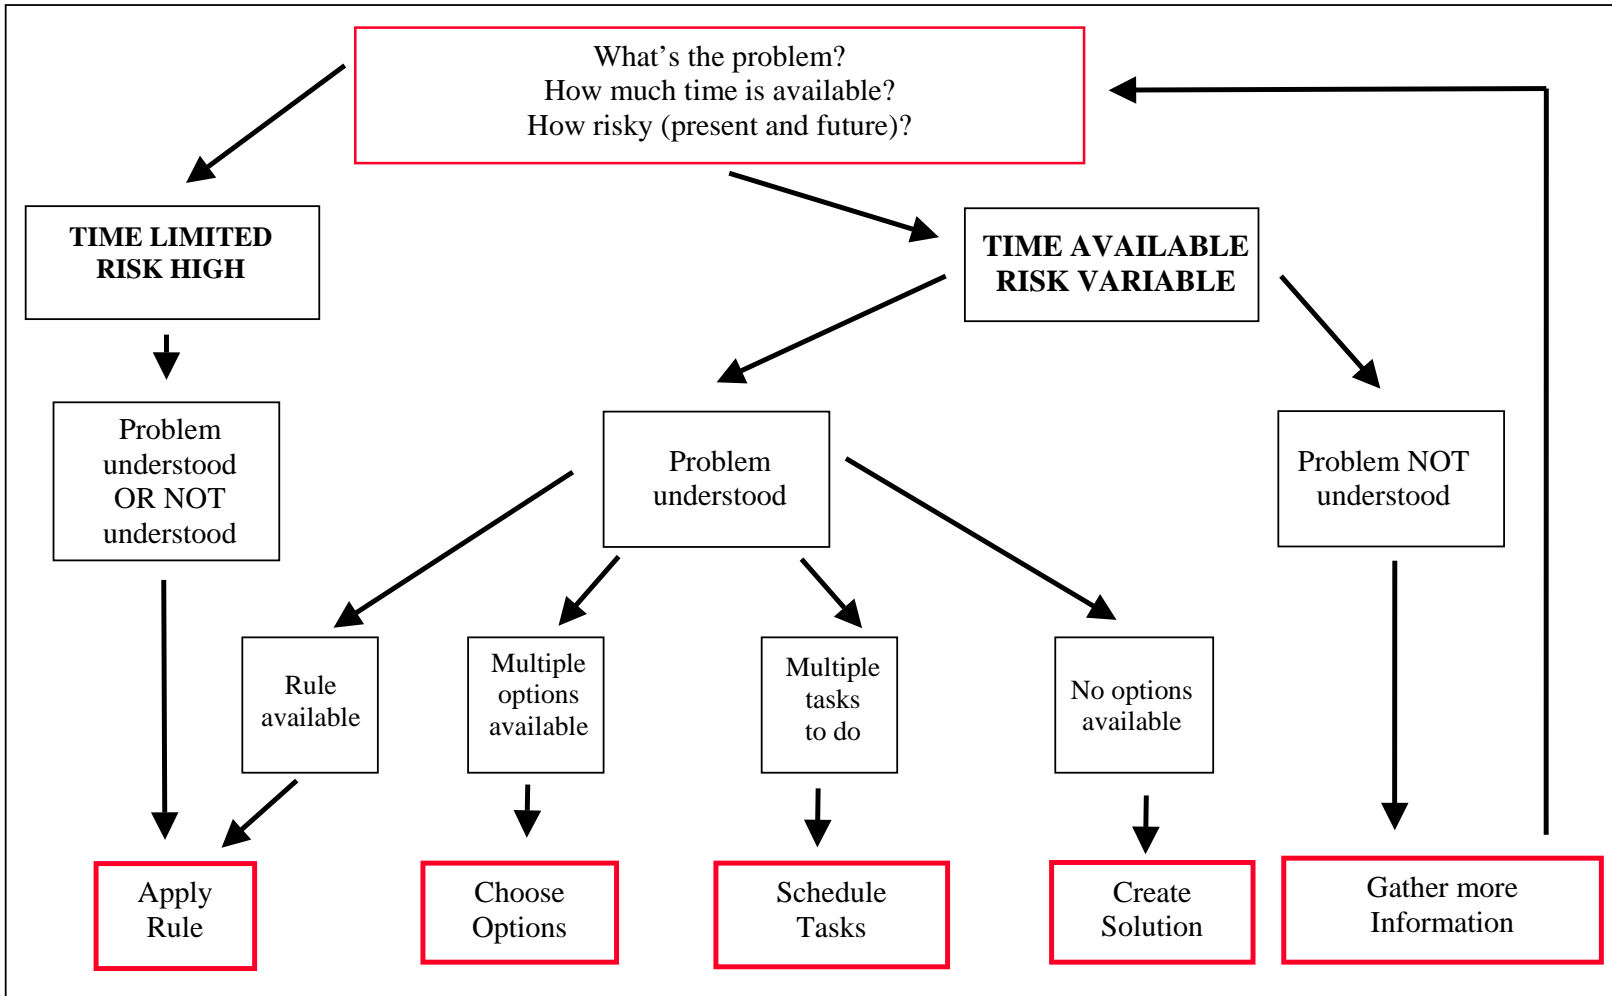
What’s the problem?
How much time is available?
How risky (present and future)?

TIME LIMITED
RISK HIGH

TIME AVAILABLE
RISK VARIABLE

Problem understood OR NOT understood

Problem understood

Problem NOT understood

Rule available

Multiple options available

Multiple tasks to do

No options available

Apply Rule

Choose Options

Schedule Tasks

Create Solution

Gather more Information